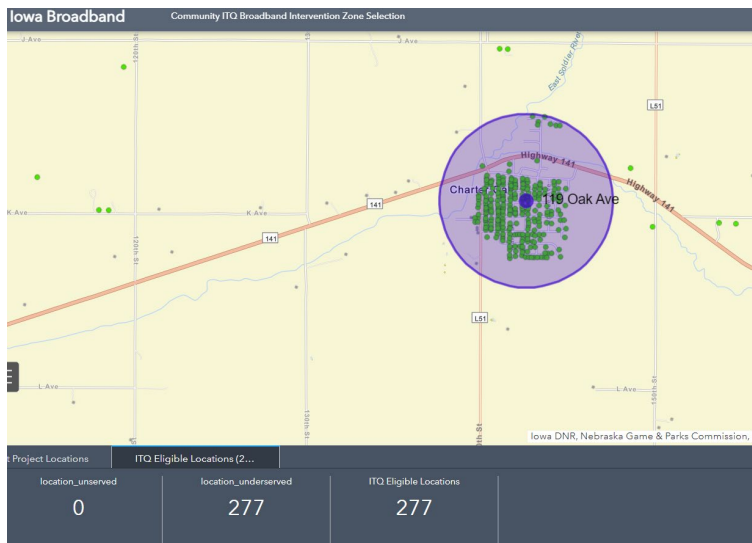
Iowa Broadband Community ITQ Broadband Intervention Zone Selection

J Ave
J Ave
120th St
East Soldier River
L51
Highway 141
Highway 141
Charter Oak
119 Oak Ave
K Ave
K Ave
141
141
120th St
L51
L Ave
L Ave
130th St
150th St
Iowa DNR, Nebraska Game & Parks Commission,

t Project Locations
ITQ Eligible Locations (2...

location_unserved
0
location_underserved
277
ITQ Eligible Locations
277